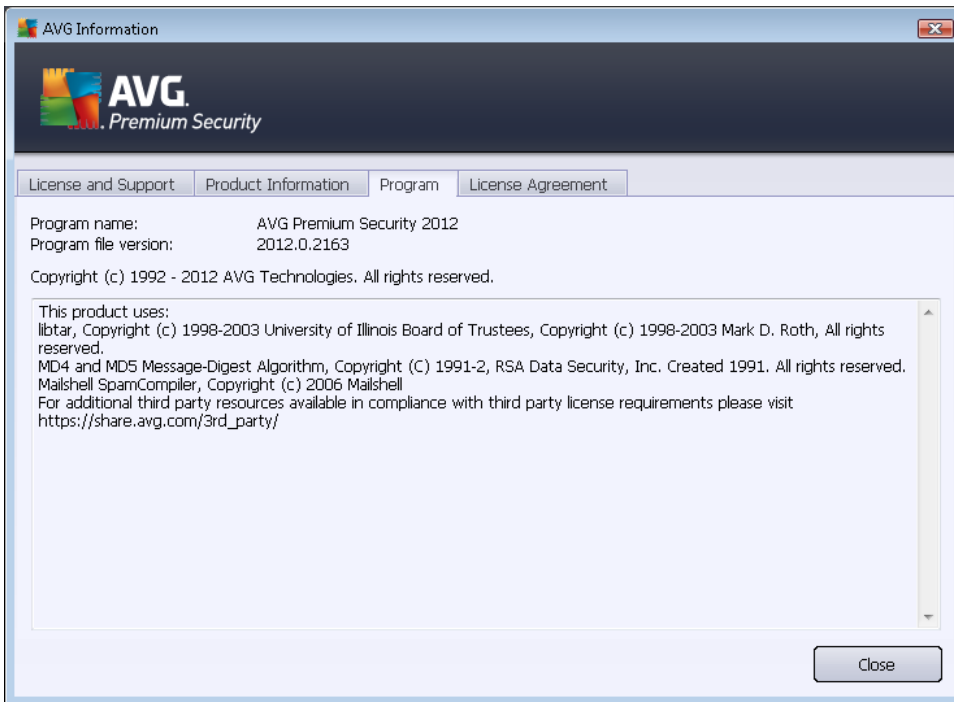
AVG Information

AVG. Premium Security

License and Support | Product Information | Program | License Agreement

Program name: AVG Premium Security 2012
Program file version: 2012.0.2163

Copyright (c) 1992 - 2012 AVG Technologies. All rights reserved.

This product uses:
libtar, Copyright (c) 1998-2003 University of Illinois Board of Trustees, Copyright (c) 1998-2003 Mark D. Roth, All rights reserved.
MD4 and MD5 Message-Digest Algorithm, Copyright (C) 1991-2, RSA Data Security, Inc. Created 1991. All rights reserved.
Mailshell SpamCompiler, Copyright (c) 2006 Mailshell
For additional third party resources available in compliance with third party license requirements please visit
https://share.avg.com/3rd_party/

Close